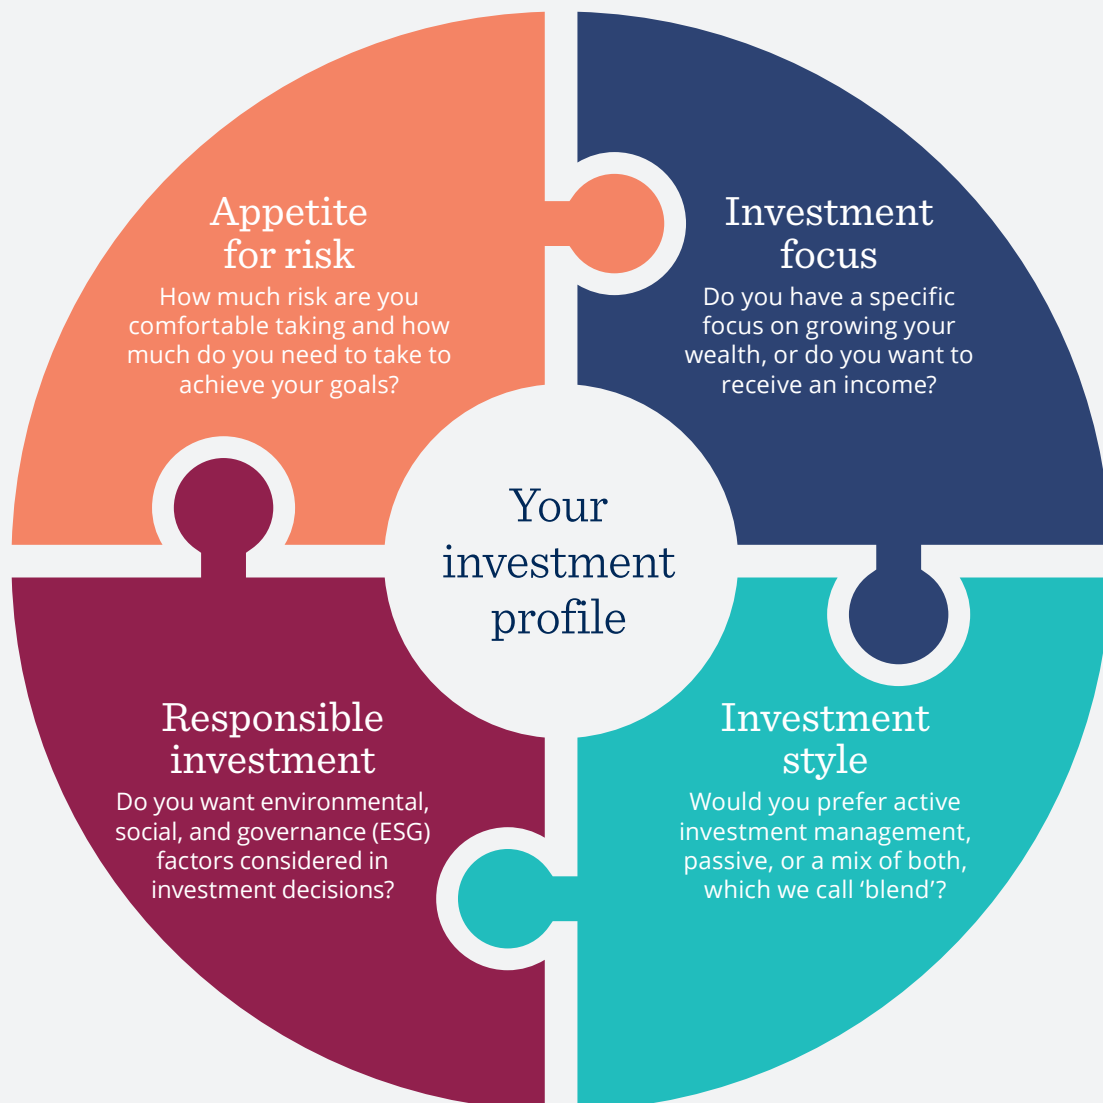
Appetite for risk
How much risk are you comfortable taking and how much do you need to take to achieve your goals?

Investment focus
Do you have a specific focus on growing your wealth, or do you want to receive an income?

Your investment profile

Responsible investment
Do you want environmental, social, and governance (ESG) factors considered in investment decisions?

Investment style
Would you prefer active investment management, passive, or a mix of both, which we call 'blend'?